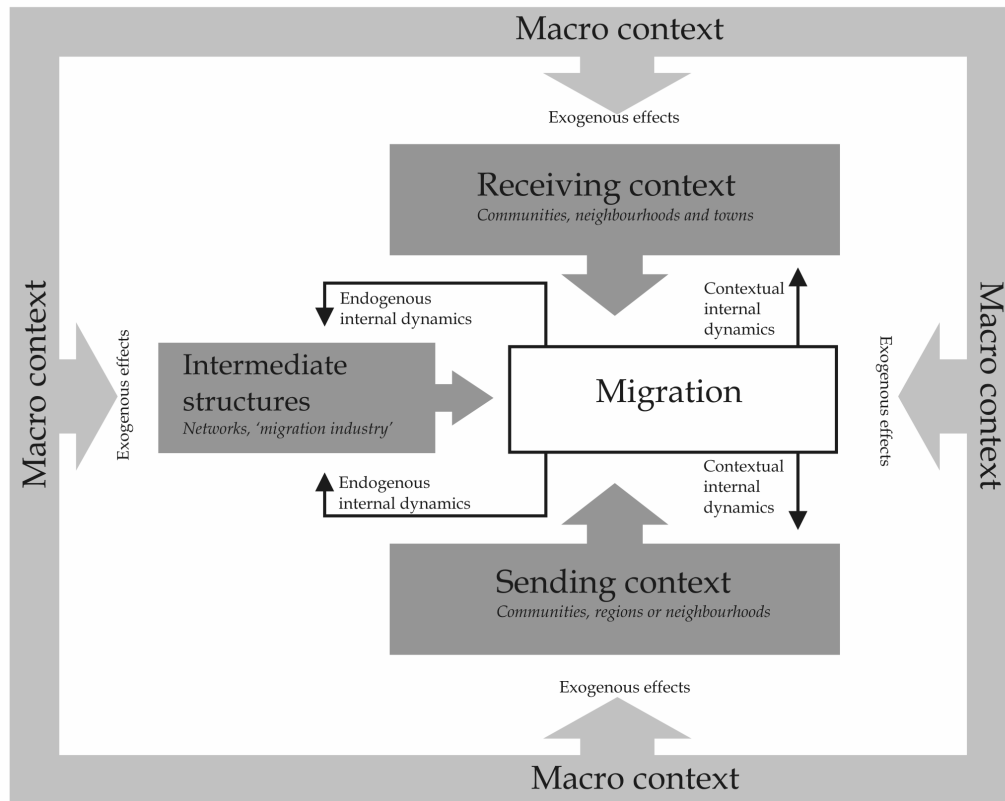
Macro context

Exogenous effects

Receiving context
*Communities, neighbourhoods and towns*

Endogenous internal dynamics

Contextual internal dynamics

Macro context

Exogenous effects

Intermediate structures
*Networks, 'migration industry'*

Migration

Exogenous effects

Macro context

Endogenous internal dynamics

Contextual internal dynamics

Sending context
*Communities, regions or neighbourhoods*

Exogenous effects

Macro context